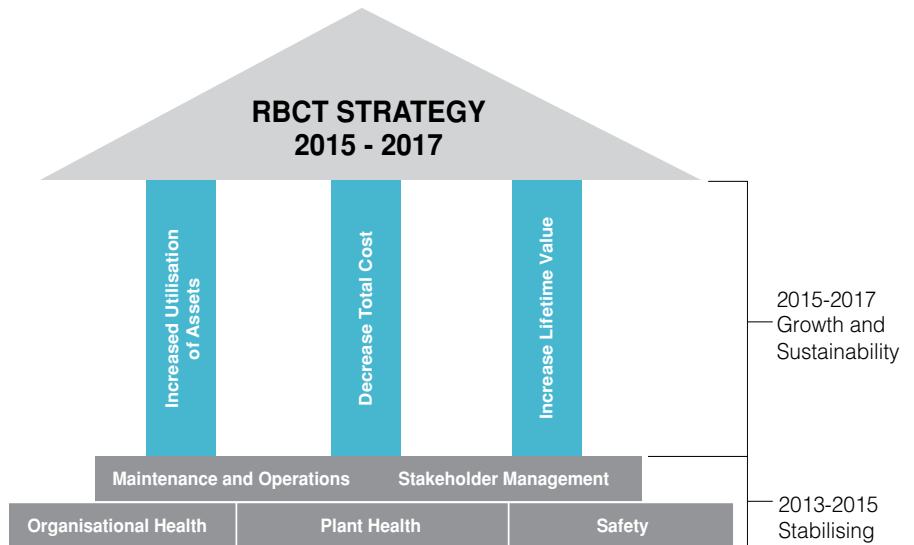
RBCT STRATEGY
2015 - 2017

Increased Utilisation of Assets

Decrease Total Cost

Increase Lifetime Value

2015-2017
Growth and Sustainability

Maintenance and Operations

Stakeholder Management

Organisational Health

Plant Health

Safety

2013-2015
Stabilising